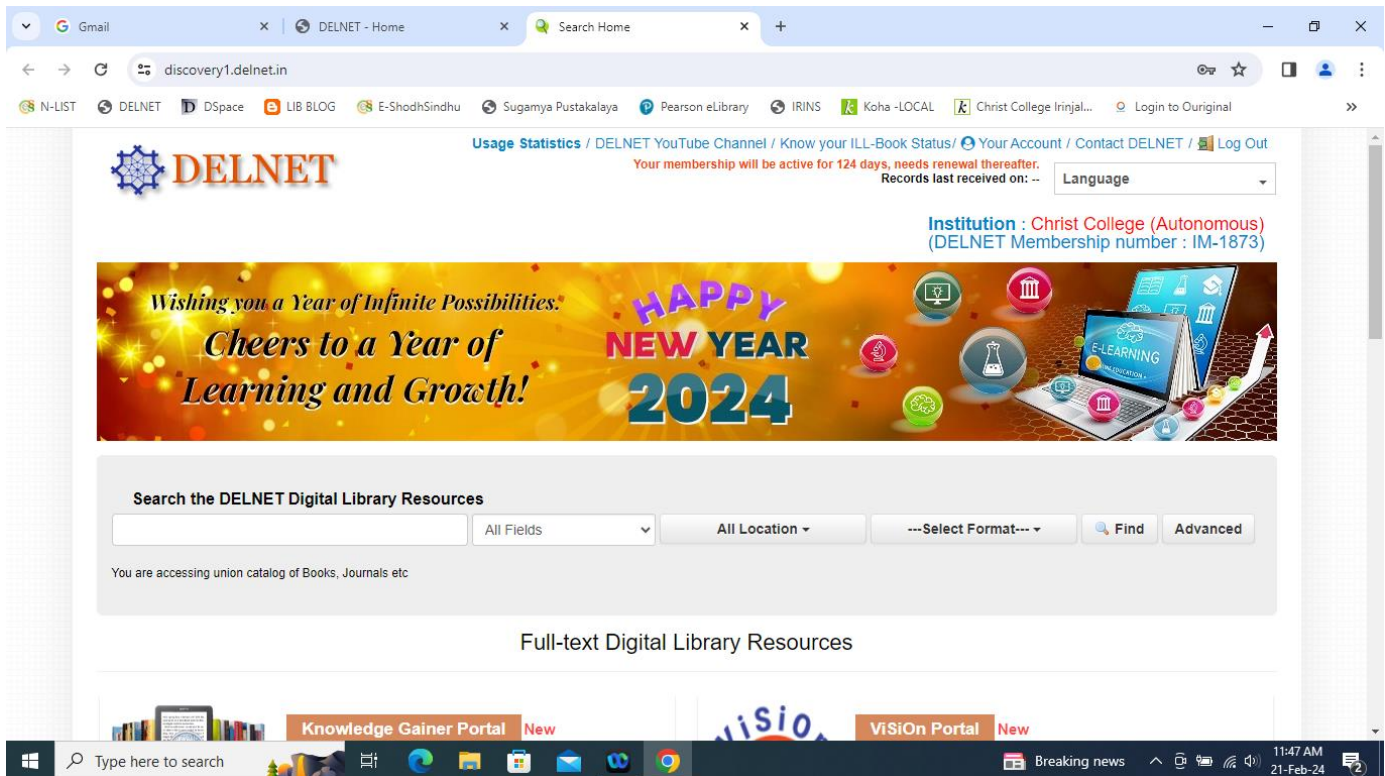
Gmail ×
DELNET - Home ×
Search Home ×
+

discovery1.delnet.in

N-LIST DELNET DSpace LIB BLOG E-ShodhSindhu Sugamya Pustakalaya Pearson eLibrary IRINS Koha -LOCAL Christ College Irinjal... Login to Ouriginal »

DELNET

Usage Statistics / DELNET YouTube Channel / Know your ILL-Book Status/ Your Account / Contact DELNET / Log Out
Your membership will be active for 124 days, needs renewal thereafter.
Records last received on: --
Language

Institution : Christ College (Autonomous)
(DELNET Membership number : IM-1873)

Wishing you a Year of Infinite Possibilities.
Cheers to a Year of Learning and Growth!
HAPPY NEW YEAR 2024
E-LEARNING
EDUCATION

Search the DELNET Digital Library Resources
All Fields
All Location
---Select Format---
Find
Advanced

You are accessing union catalog of Books, Journals etc

Full-text Digital Library Resources

Knowledge Gainer Portal New
ViSiOn Portal New

Type here to search
Breaking news
11:47 AM
21-Feb-24